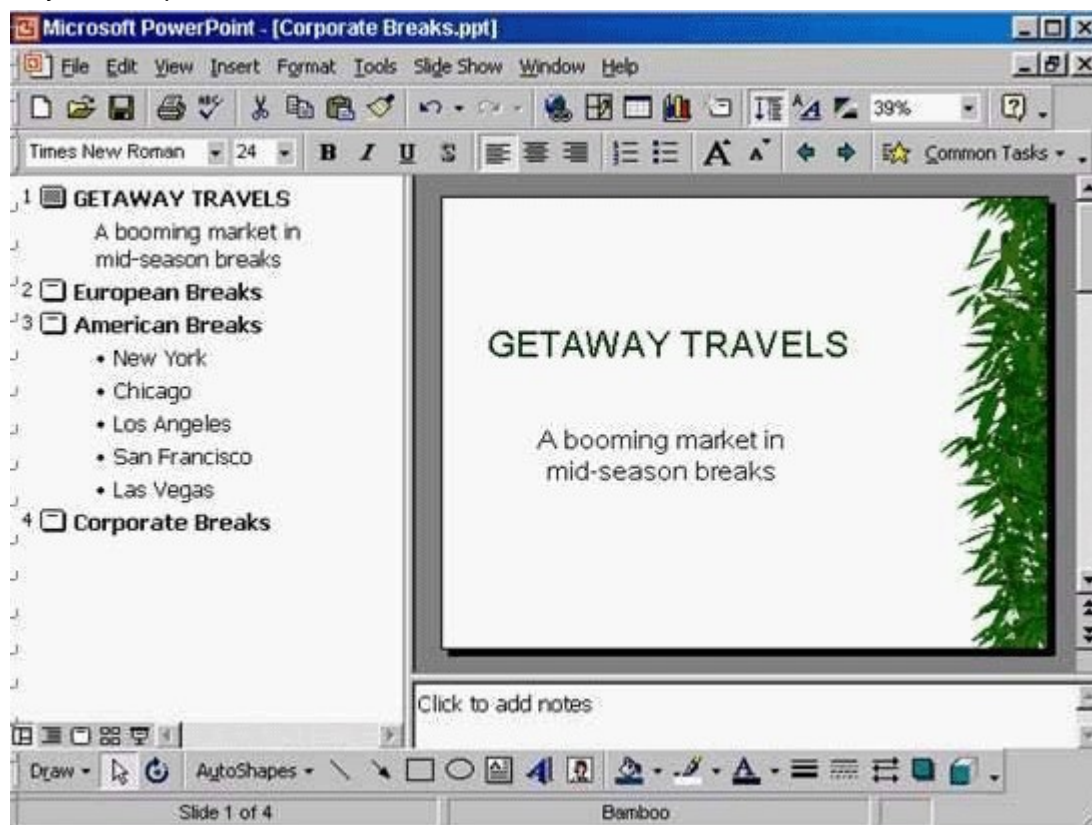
Microsoft PowerPoint - [Corporate Breaks.ppt]

File Edit View Insert Format Tools Slide Show Window Help

39%

Times New Roman 24 B I U S Common Tasks

1 GETAWAY TRAVELS
A booming market in mid-season breaks
2 European Breaks
3 American Breaks
• New York
• Chicago
• Los Angeles
• San Francisco
• Las Vegas
4 Corporate Breaks

GETAWAY TRAVELS

A booming market in mid-season breaks

Click to add notes

Draw AutoShapes

Slide 1 of 4 Bamboo